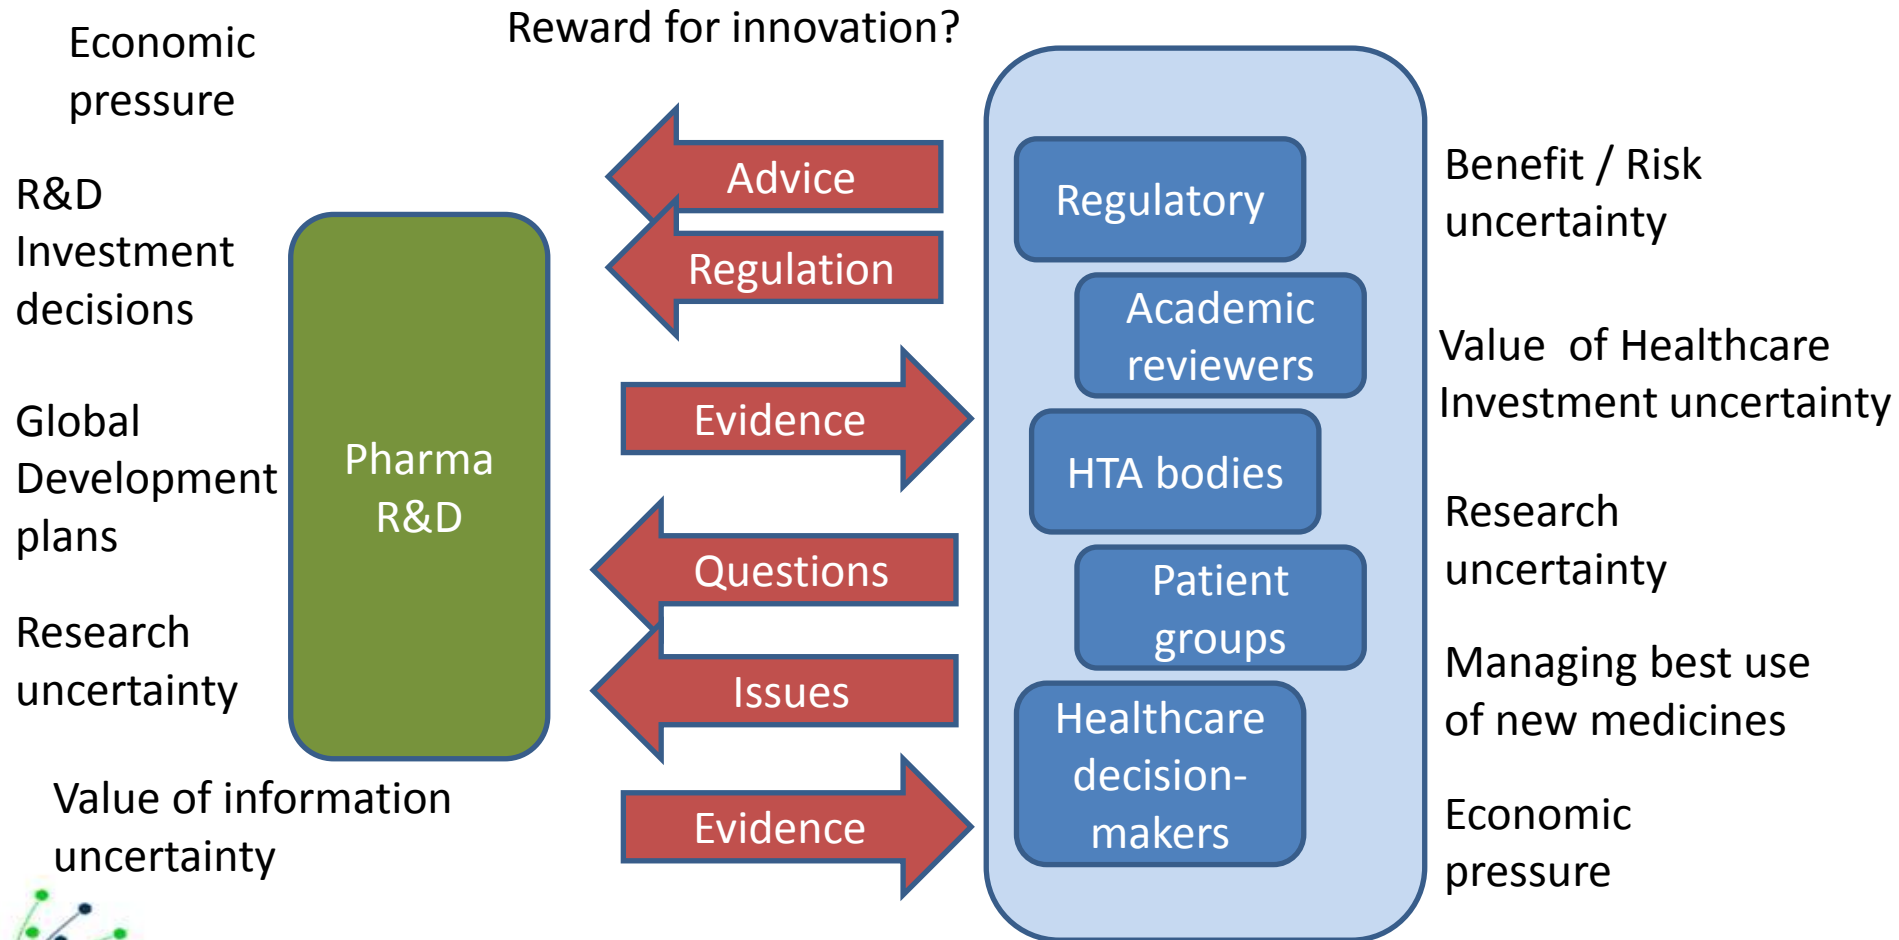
Economic pressure

Reward for innovation?

R&D Investment decisions

Global Development plans

Research uncertainty

Value of information uncertainty

Pharma R&D

Advice

Regulation

Evidence

Questions

Issues

Evidence

Regulatory

Academic reviewers

HTA bodies

Patient groups

Healthcare decision-makers

Benefit / Risk uncertainty

Value of Healthcare Investment uncertainty

Research uncertainty

Managing best use of new medicines

Economic pressure